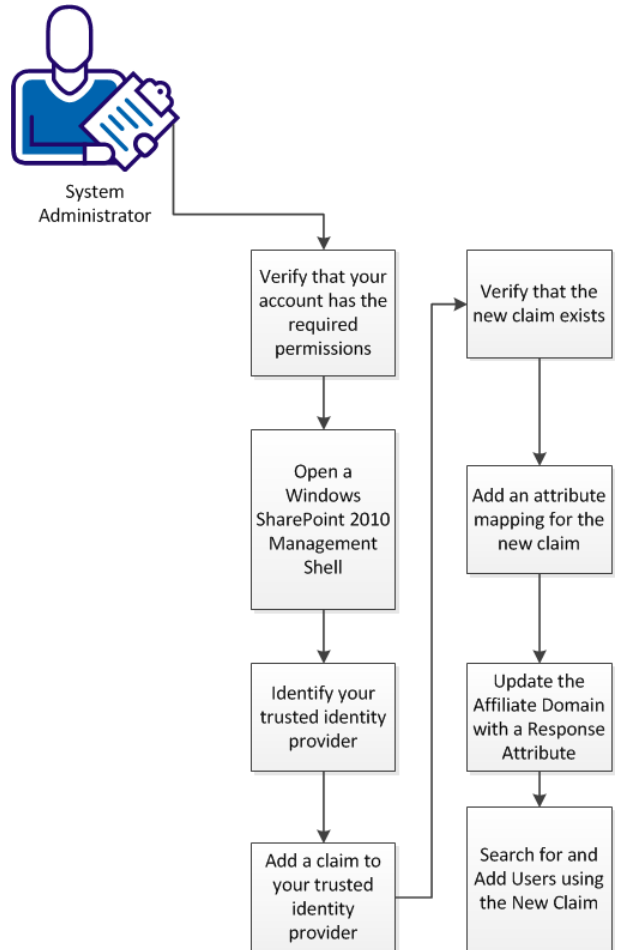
System Administrator

Verify that your account has the required permissions

Open a Windows SharePoint 2010 Management Shell

Identify your trusted identity provider

Add a claim to your trusted identity provider

Verify that the new claim exists

Add an attribute mapping for the new claim

Update the Affiliate Domain with a Response Attribute

Search for and Add Users using the New Claim